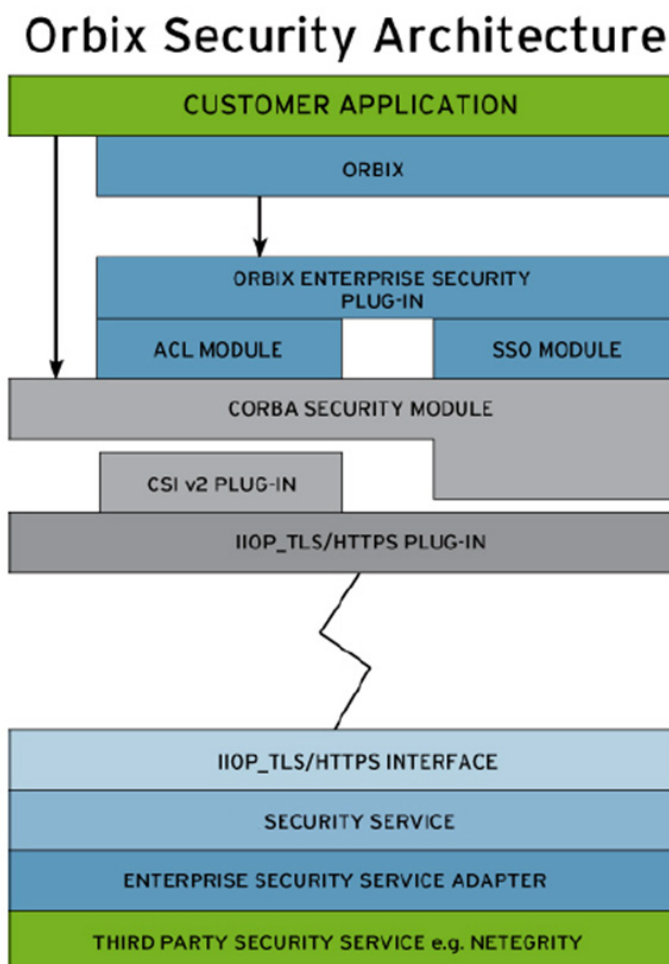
Orbix Security Architecture

CUSTOMER APPLICATION

ORBIX

ORBIX ENTERPRISE SECURITY PLUG-IN

ACL MODULE

SSO MODULE

CORBA SECURITY MODULE

CSI v2 PLUG-IN

IIOP_TLS/HTTPS PLUG-IN

IIOP_TLS/HTTPS INTERFACE

SECURITY SERVICE

ENTERPRISE SECURITY SERVICE ADAPTER

THIRD PARTY SECURITY SERVICE e.g. NETEGRITY